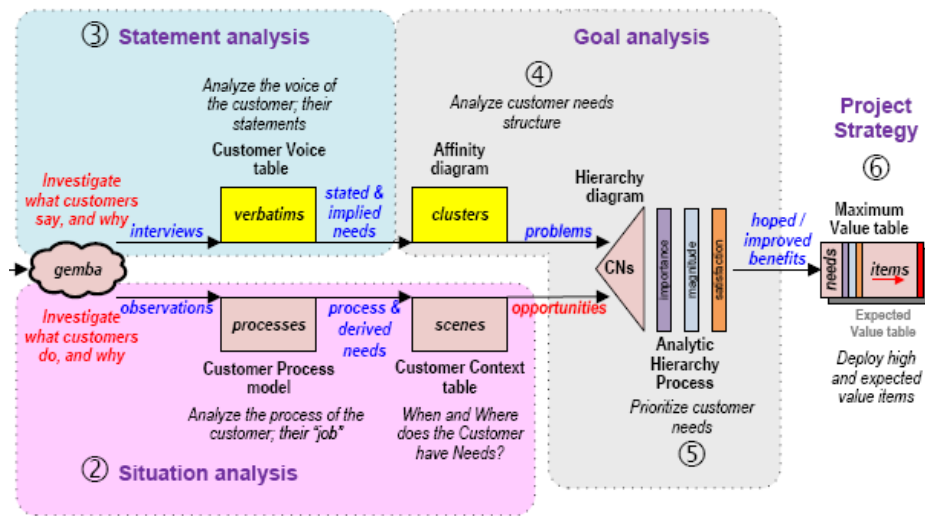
③ Statement analysis

Analyze the voice of the customer; their statements

Customer Voice table

Investigate what customers say, and why

interviews

verbatims

stated & implied needs

Goal analysis

④

Analyze customer needs structure

Affinity diagram

clusters

problems

Hierarchy diagram

CNs

importance

magnitude

satisfaction

Project Strategy

⑥

hoped / improved benefits

Maximum Value table

needs

items

Expected Value table

Deploy high and expected value items

gemba

observations

processes

process & derived needs

scenes

opportunities

Investigate what customers do, and why

Customer Process model

Analyze the process of the customer; their "job"

Customer Context table

When and Where does the Customer have Needs?

Analytic Hierarchy Process

Prioritize customer needs

⑤

② Situation analysis